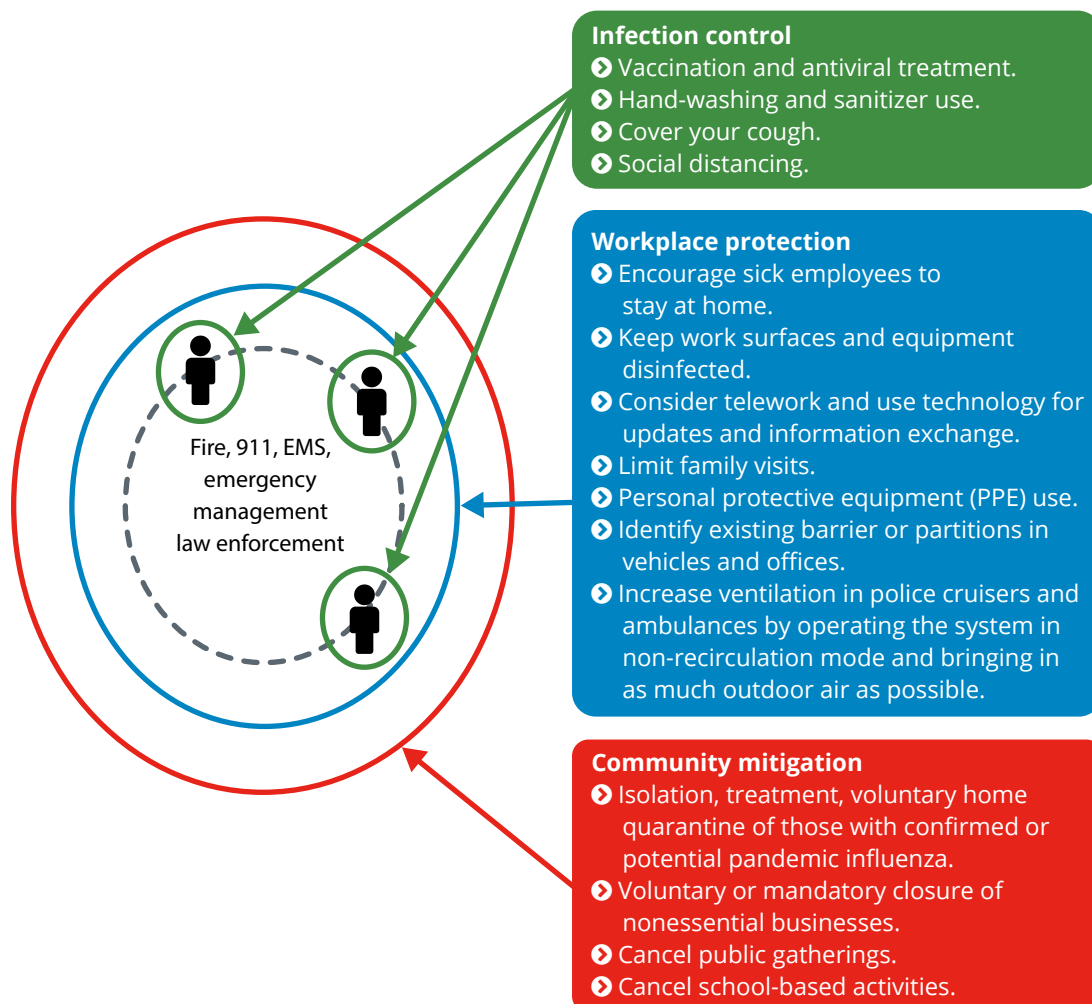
Infection control
Vaccination and antiviral treatment.
Hand-washing and sanitizer use.
Cover your cough.
Social distancing.

Workplace protection
Encourage sick employees to stay at home.
Keep work surfaces and equipment disinfected.
Consider telework and use technology for updates and information exchange.
Limit family visits.
Personal protective equipment (PPE) use.
Identify existing barrier or partitions in vehicles and offices.
Increase ventilation in police cruisers and ambulances by operating the system in non-recirculation mode and bringing in as much outdoor air as possible.

Fire, 911, EMS, emergency management law enforcement

Community mitigation
Isolation, treatment, voluntary home quarantine of those with confirmed or potential pandemic influenza.
Voluntary or mandatory closure of nonessential businesses.
Cancel public gatherings.
Cancel school-based activities.